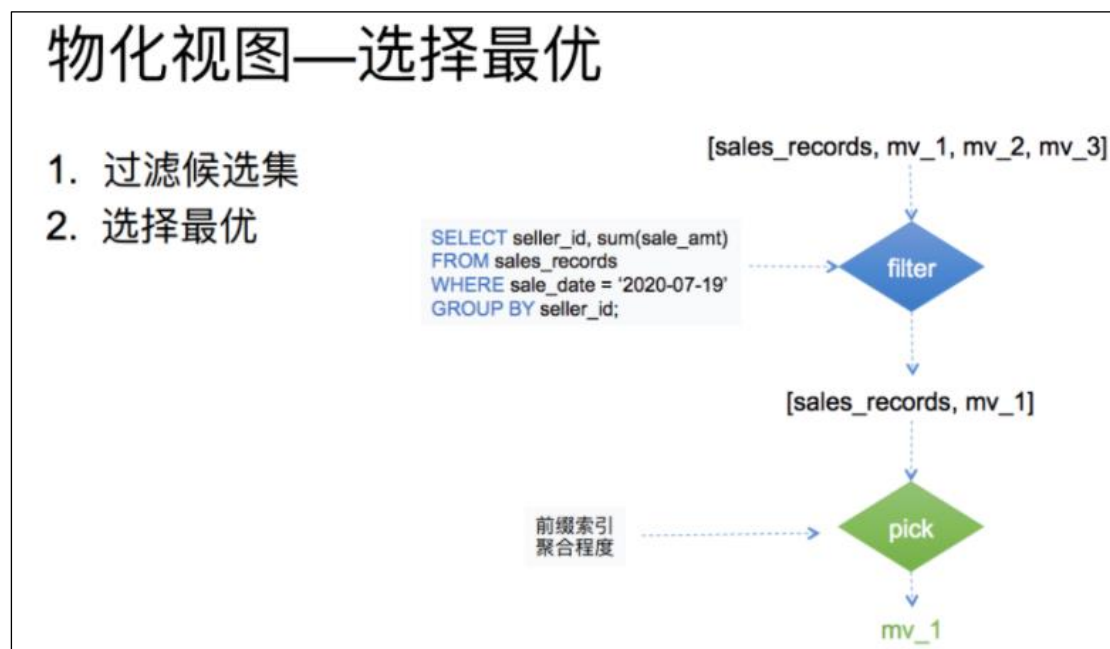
物化视图—选择最优

1. 过滤候选集
2. 选择最优

[sales_records, mv_1, mv_2, mv_3]

SELECT seller_id, sum(sale_amt)
FROM sales_records
WHERE sale_date = '2020-07-19'
GROUP BY seller_id;

filter

[sales_records, mv_1]

前缀索引
聚合程度

pick

mv_1